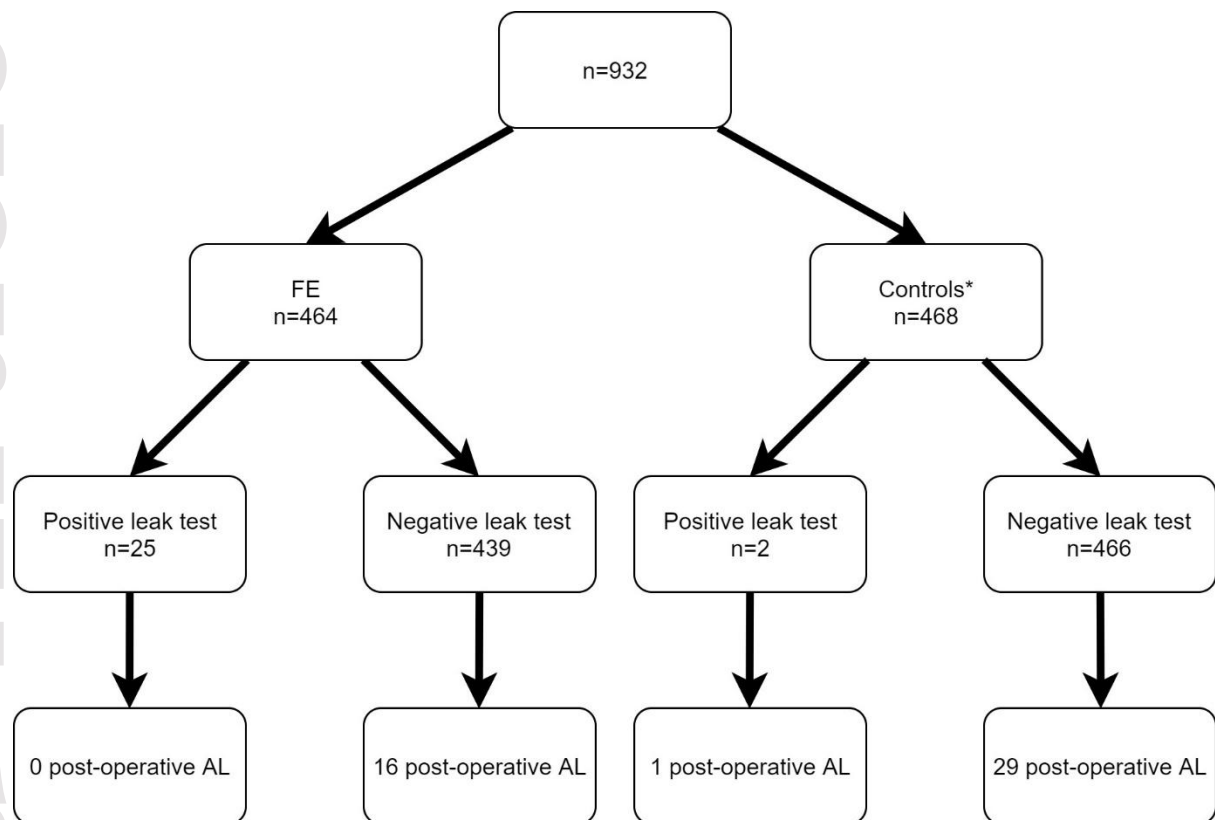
n=932

FE
n=464

Controls*
n=468

Positive leak test
n=25

Negative leak test
n=439

Positive leak test
n=2

Negative leak test
n=466

0 post-operative AL

16 post-operative AL

1 post-operative AL

29 post-operative AL